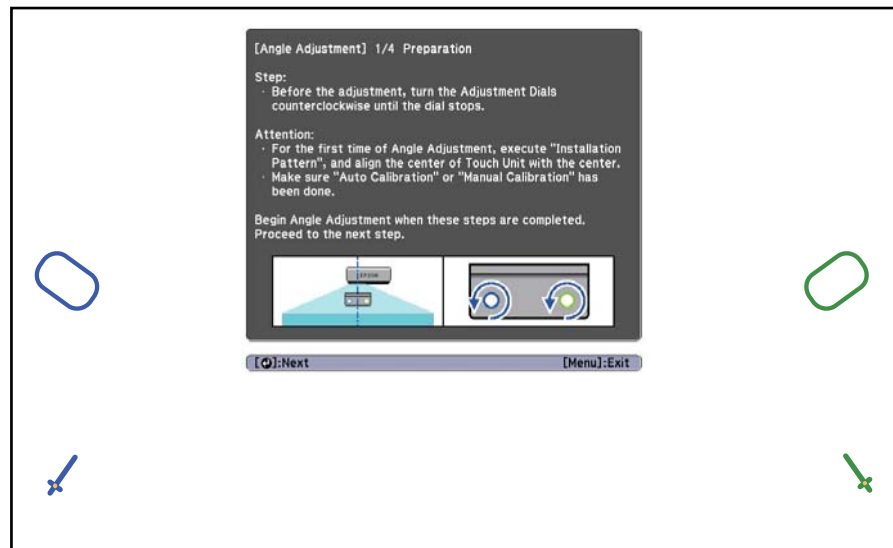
[Angle Adjustment] 1/4 Preparation

Step:
· Before the adjustment, turn the Adjustment Dials counterclockwise until the dial stops.

Attention:
· For the first time of Angle Adjustment, execute "Installation Pattern", and align the center of Touch Unit with the center.
· Make sure "Auto Calibration" or "Manual Calibration" has been done.

Begin Angle Adjustment when these steps are completed. Proceed to the next step.

EPSON

[⏎]:Next [Menu]:Exit